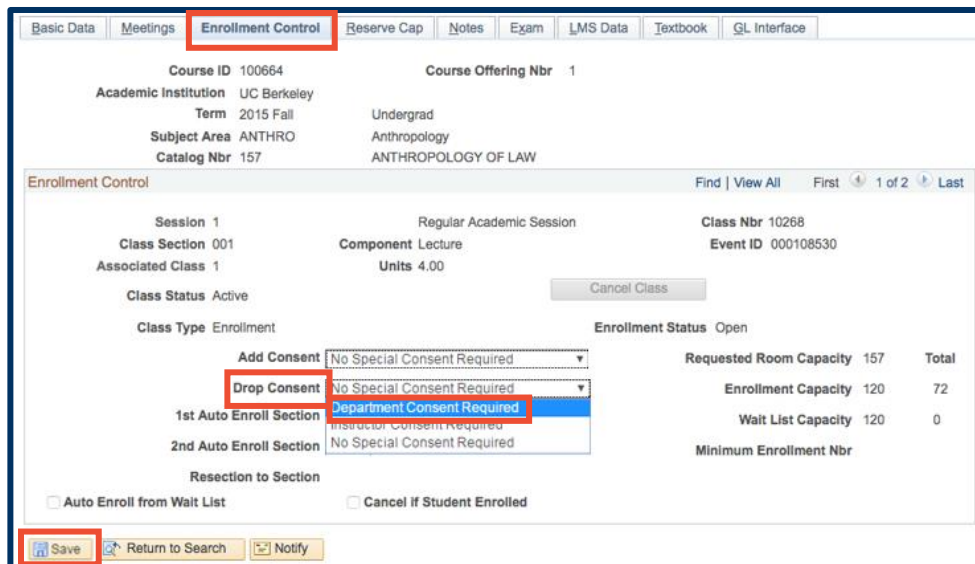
Basic Data | Meetings | Enrollment Control | Reserve Cap | Notes | Exam | LMS Data | Textbook | GL Interface

Course ID 100664 Course Offering Nbr 1
Academic Institution UC Berkeley
Term 2015 Fall Undergrad
Subject Area ANTHRO Anthropology
Catalog Nbr 157 ANTHROPOLOGY OF LAW

Enrollment Control Find | View All First 1 of 2 Last

Session 1 Regular Academic Session Class Nbr 10268
Class Section 001 Component Lecture Event ID 000108530
Associated Class 1 Units 4.00
Class Status Active Cancel Class
Class Type Enrollment Enrollment Status Open
Add Consent No Special Consent Required Requested Room Capacity 157 Total
Drop Consent No Special Consent Required Enrollment Capacity 120 72
Department Consent Required
Instructor Consent Required
No Special Consent Required
1st Auto Enroll Section Wait List Capacity 120 0
2nd Auto Enroll Section Minimum Enrollment Nbr
Resection to Section
Auto Enroll from Wait List Cancel if Student Enrolled

Save Return to Search Notify